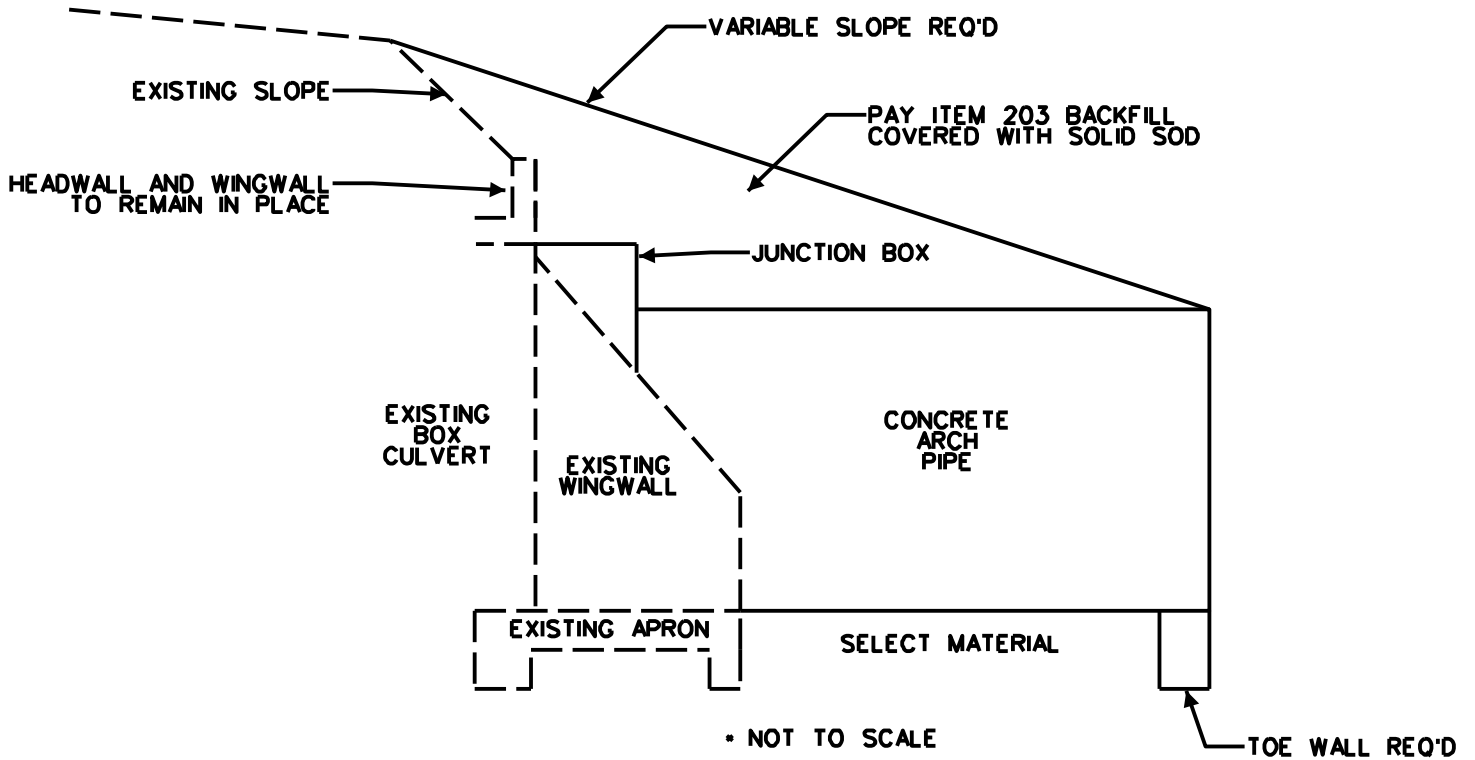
VARIABLE SLOPE REQ'D

EXISTING SLOPE

PAY ITEM 203 BACKFILL COVERED WITH SOLID SOD

HEADWALL AND WINGWALL TO REMAIN IN PLACE

JUNCTION BOX

EXISTING BOX CULVERT

EXISTING WINGWALL

CONCRETE ARCH PIPE

EXISTING APRON

SELECT MATERIAL

* NOT TO SCALE

TOE WALL REQ'D